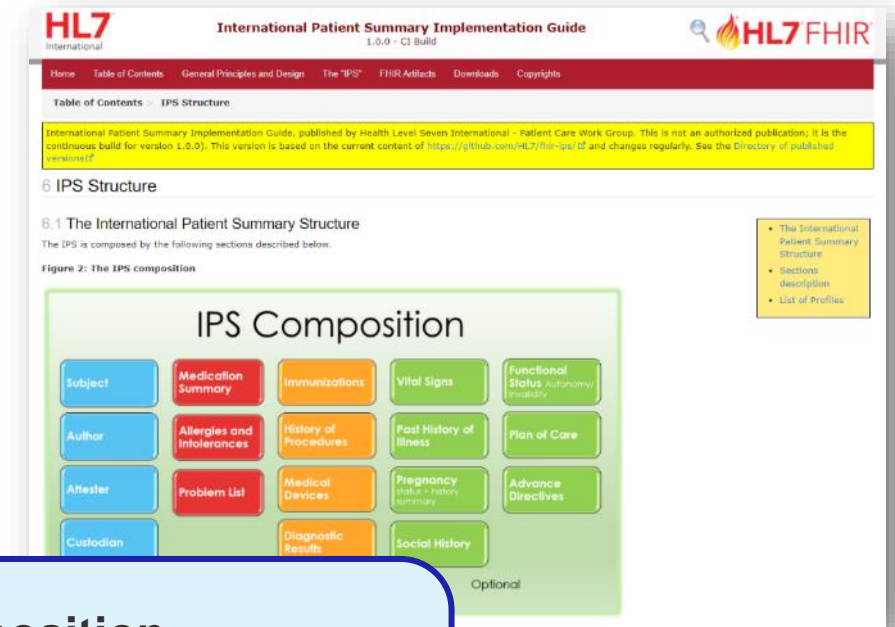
HL7 International

International Patient Summary Implementation Guide
1.0.0 - CI Build

HL7 FHIR

Home Table of Contents General Principles and Design The "IPS" FHIR Artifacts Downloads Copyrights

Table of Contents > IPS Structure

International Patient Summary Implementation Guide, published by Health Level Seven International - Patient Care Work Group. This is not an authorized publication; it is the continuous build for version 1.0.0). This version is based on the current content of https://github.com/HL7/fhir-ips/ and changes regularly. See the Directory of published versions

6 IPS Structure

6.1 The International Patient Summary Structure

The IPS is composed by the following sections described below.

Figure 2: The IPS composition

- The International Patient Summary Structure
- Sections description
- List of Profiles

IPS Composition

| | | | | |
|---|---|---|---|---|
| Subject | Medication Summary | Immunizations | Vital Signs | Functional Status Autonomy/ Invalidity |
| Author | Allergies and Intolerances | History of Procedures | Past History of Illness | Plan of Care |
| Attester | Problem List | Medical Devices | Pregnancy status + history summary | Advance Directives |
| Custodian | | Diagnostic Results | Social History | |

Optional

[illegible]sition